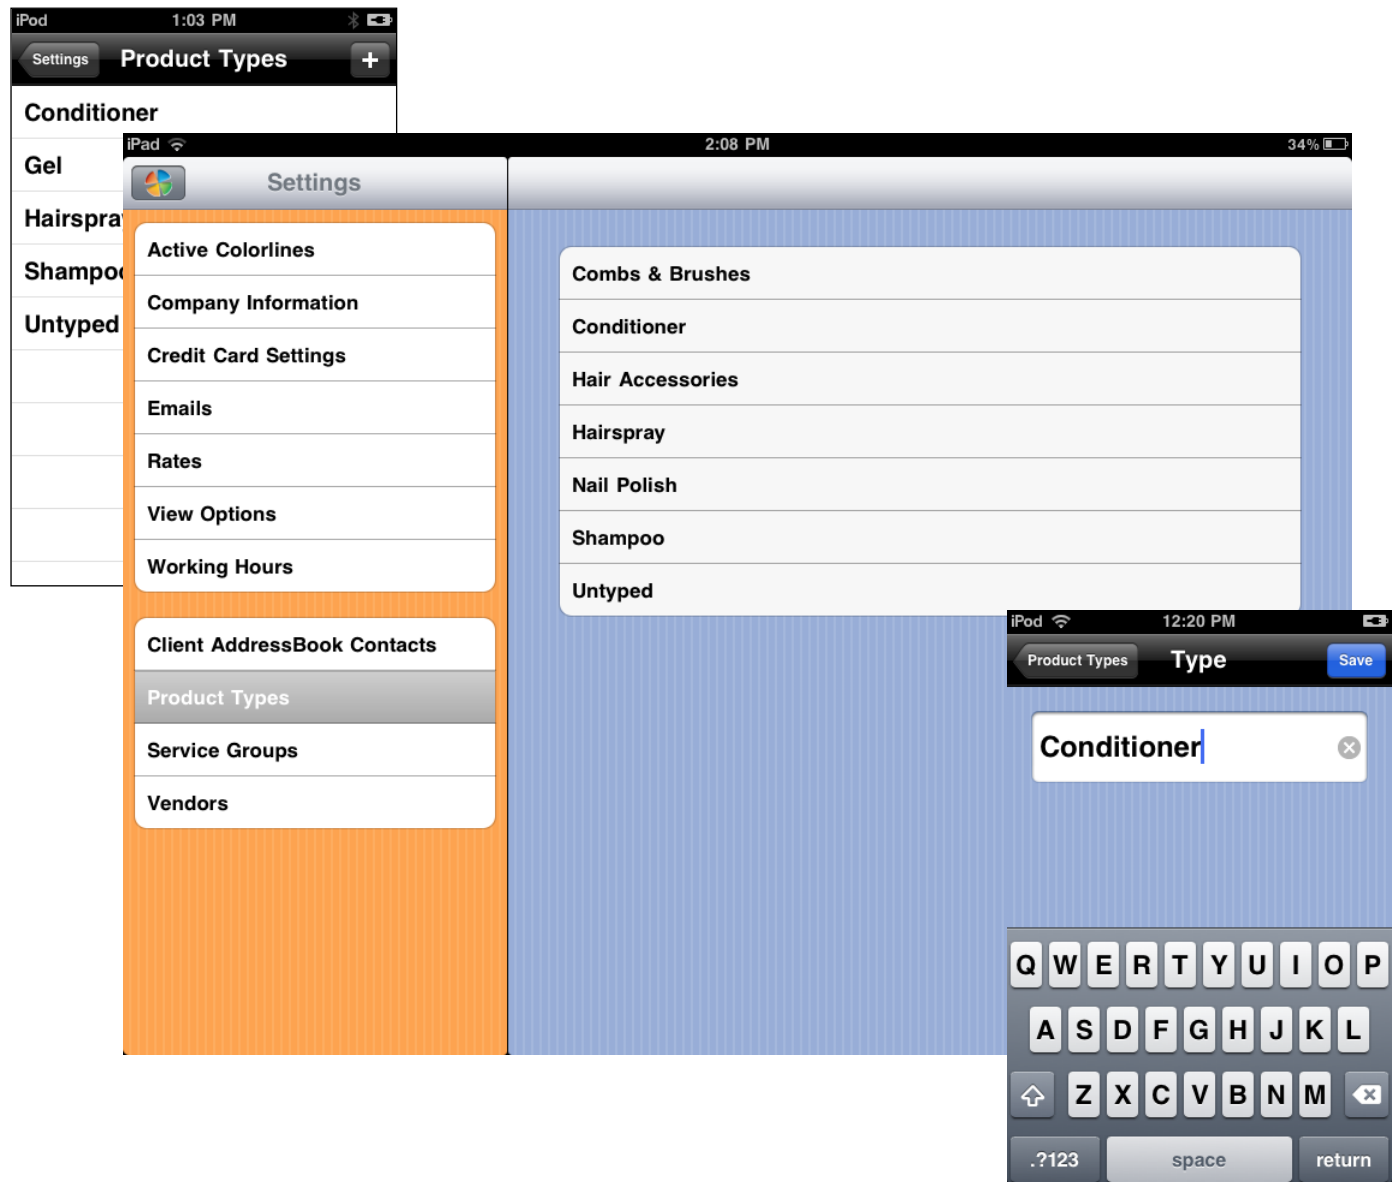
iPod 1:03 PM

Settings Product Types +

Conditioner

Gel

Hairspra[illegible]

Shampo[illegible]

Untyped

iPad 2:08 PM 34%

Settings

Active Colorlines

Company Information

Credit Card Settings

Emails

Rates

View Options

Working Hours

Client AddressBook Contacts

Product Types

Service Groups

Vendors

Combs & Brushes

Conditioner

Hair Accessories

Hairspray

Nail Polish

Shampoo

Untyped

iPod 12:20 PM

Product Types Type Save

Conditioner

Q W E R T Y U I O P

A S D F G H J K L

Z X C V B N M

.?123 space return